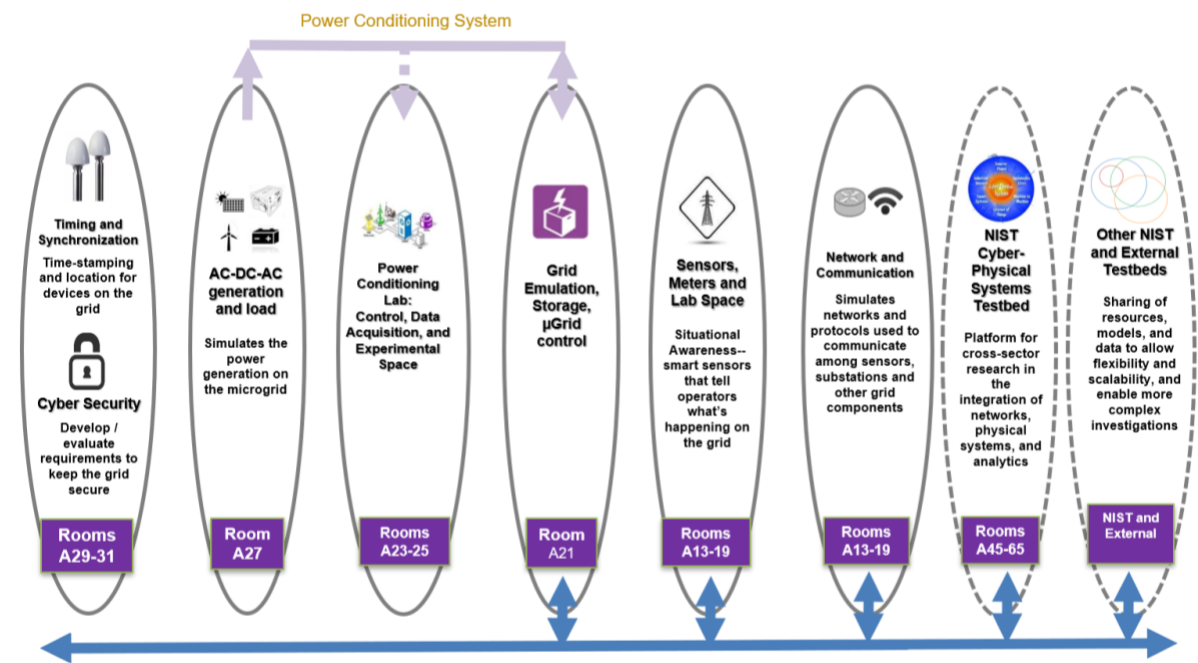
Power Conditioning System

Timing and Synchronization

Time-stamping and location for devices on the grid

Cyber Security

Develop / evaluate requirements to keep the grid secure

Rooms A29-31

AC-DC-AC generation and load

Simulates the power generation on the microgrid

Room A27

Power Conditioning Lab: Control, Data Acquisition, and Experimental Space

Rooms A23-25

Grid Emulation, Storage, μGrid control

Room A21

Sensors, Meters and Lab Space

Situational Awareness-- smart sensors that tell operators what's happening on the grid

Rooms A13-19

Network and Communication

Simulates networks and protocols used to communicate among sensors, substations and other grid components

Rooms A13-19

NIST Cyber-Physical Systems Testbed

Platform for cross-sector research in the integration of networks, physical systems, and analytics

Rooms A45-65

Other NIST and External Testbeds

Sharing of resources, models, and data to allow flexibility and scalability, and enable more complex investigations

NIST and External